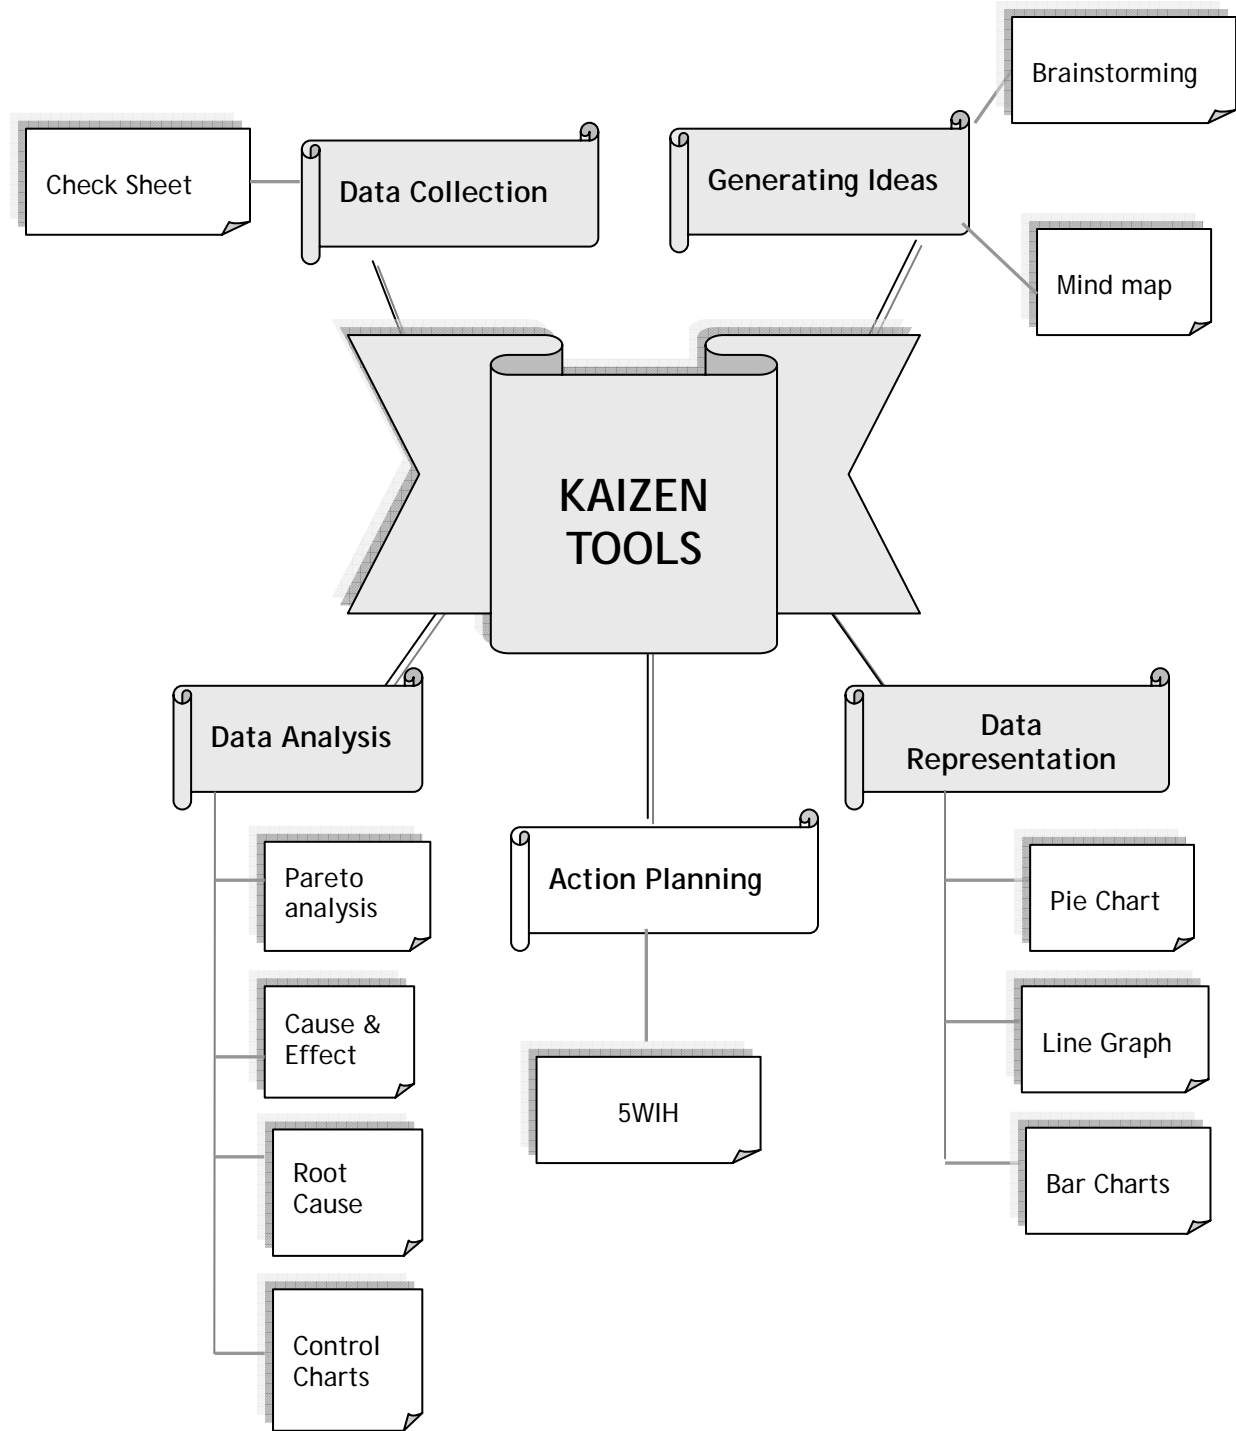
Brainstorming

Check Sheet

Data Collection

Generating Ideas

Mind map

KAIZEN TOOLS

Data Analysis

Action Planning

Data Representation

Pareto analysis

Cause & Effect

Root Cause

Control Charts

5WIH

Pie Chart

Line Graph

Bar Charts